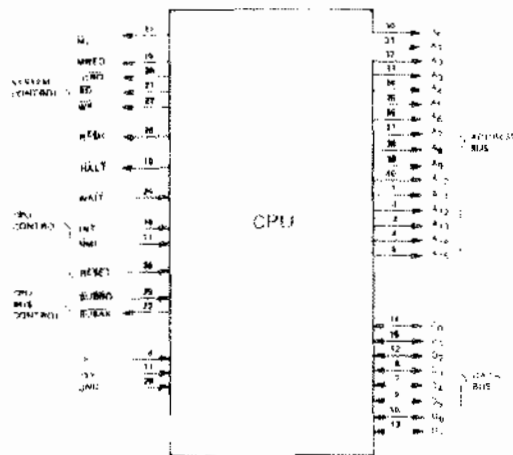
M1
MREQ
IORQ
RD
WR
RFSH
HALT
WAIT
INT
NMI
RESET
BUSRQ
BUSAK

SYSTEM CONTROL
CPU CONTROL
CPU BUS CONTROL

CPU

ADDRESS BUS
DATA BUS

30
31
32
33
34
35
36
37
38
39
40
1
2
3
4
5
14
15
12
8
7
9
10
13
16
19
20
21
22
28
18
24
16
17
26
25
23
6
11
29

A0
A1
A2
A3
A4
A5
A6
A7
A8
A9
A10
A11
A12
A13
A14
A15
D0
D1
D2
D3
D4
D5
D6
D7